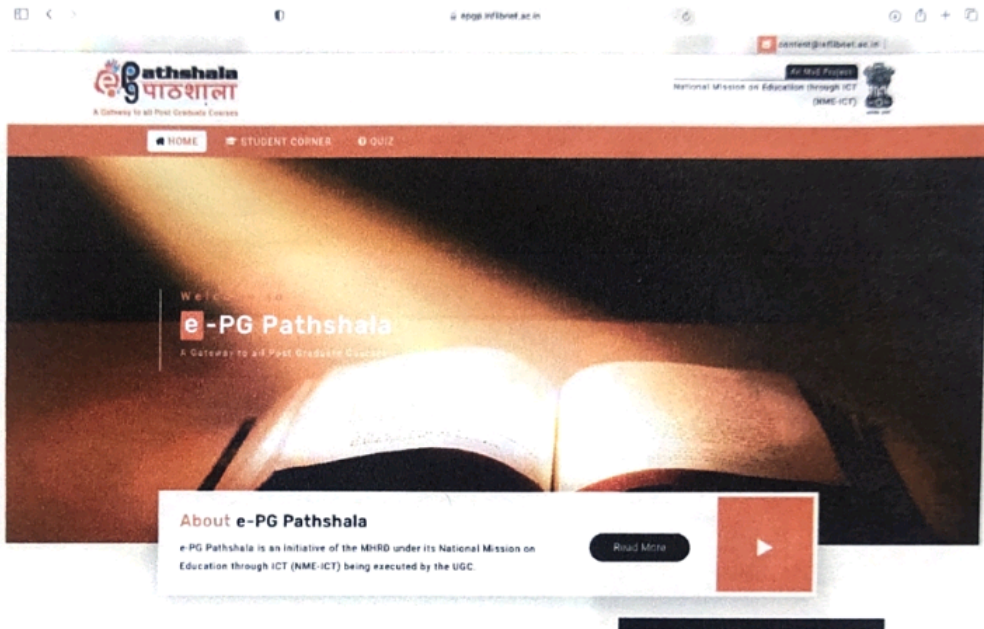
epgp.inflibnet.ac.in

content@inflibnet.ac.in

Pathshala
पाठशाला
A Gateway to all Post Graduate Courses

An MoE Project
National Mission on Education through ICT (NME-ICT)

HOME
STUDENT CORNER
QUIZ

Welcome to
e-PG Pathshala
A Gateway to all Post Graduate Courses

About e-PG Pathshala
e-PG Pathshala is an initiative of the MHRD under its National Mission on Education through ICT (NME-ICT) being executed by the UGC.

Read More